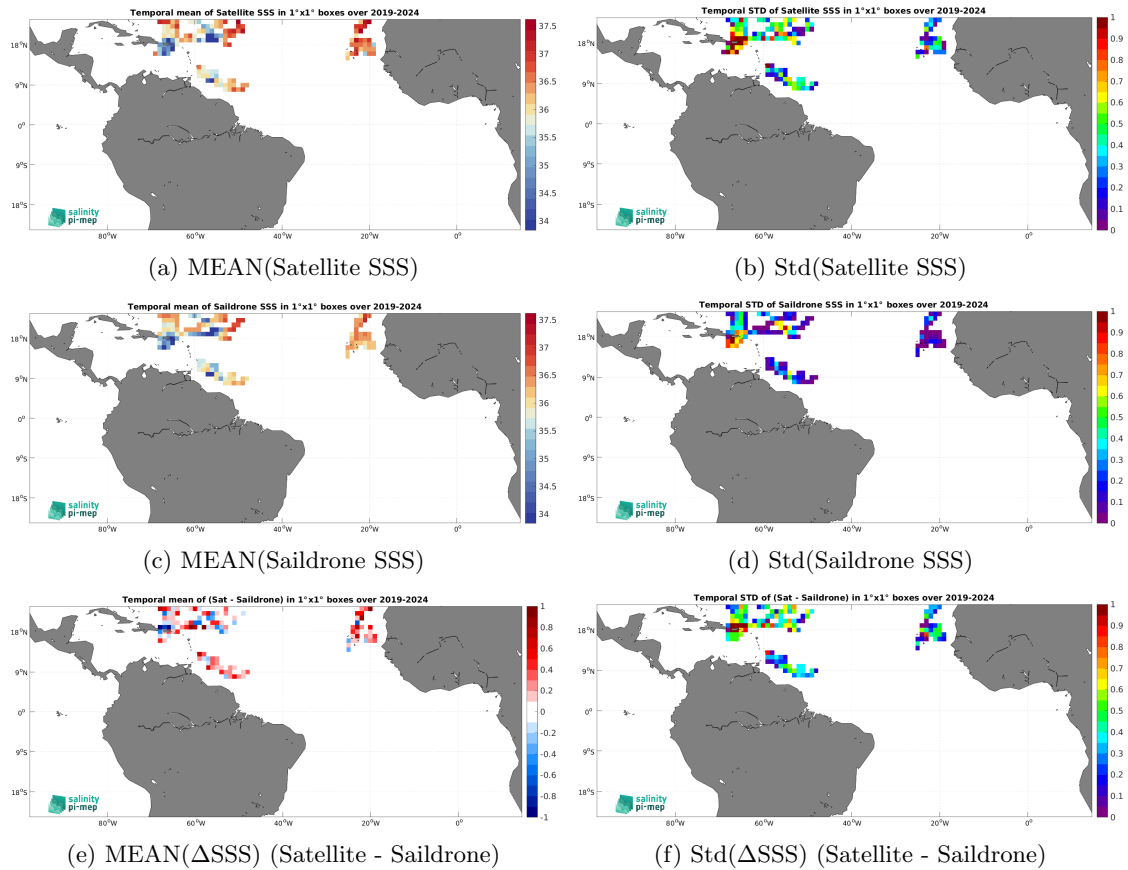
Temporal mean of Satellite SSS in 1°x1° boxes over 2019-2024

18°N
9°N
0°
9°S
18°S

80°W 60°W 40°W 20°W 0°

salinity pi-mep

37.5 37 36.5 36 35.5 35 34.5 34

(a) MEAN(Satellite SSS)

Temporal STD of Satellite SSS in 1°x1° boxes over 2019-2024

18°N
9°N
0°
9°S
18°S

80°W 60°W 40°W 20°W 0°

1 0.9 0.8 0.7 0.6 0.5 0.4 0.3 0.2 0.1 0

(b) Std(Satellite SSS)

Temporal mean of Saildrone SSS in 1°x1° boxes over 2019-2024

18°N
9°N
0°
9°S
18°S

80°W 60°W 40°W 20°W 0°

salinity pi-mep

37.5 37 36.5 36 35.5 35 34.5 34

(c) MEAN(Saildrone SSS)

Temporal STD of Saildrone SSS in 1°x1° boxes over 2019-2024

18°N
9°N
0°
9°S
18°S

80°W 60°W 40°W 20°W 0°

1 0.9 0.8 0.7 0.6 0.5 0.4 0.3 0.2 0.1 0

(d) Std(Saildrone SSS)

Temporal mean of (Sat - Saildrone) in 1°x1° boxes over 2019-2024

18°N
9°N
0°
9°S
18°S

80°W 60°W 40°W 20°W 0°

salinity pi-mep

1 0.8 0.6 0.4 0.2 0 -0.2 -0.4 -0.6 -0.8 -1

(e) MEAN($\Delta$SSS) (Satellite - Saildrone)

Temporal STD of (Sat - Saildrone) in 1°x1° boxes over 2019-2024

18°N
9°N
0°
9°S
18°S

80°W 60°W 40°W 20°W 0°

1 0.9 0.8 0.7 0.6 0.5 0.4 0.3 0.2 0.1 0

(f) Std($\Delta$SSS) (Satellite - Saildrone)